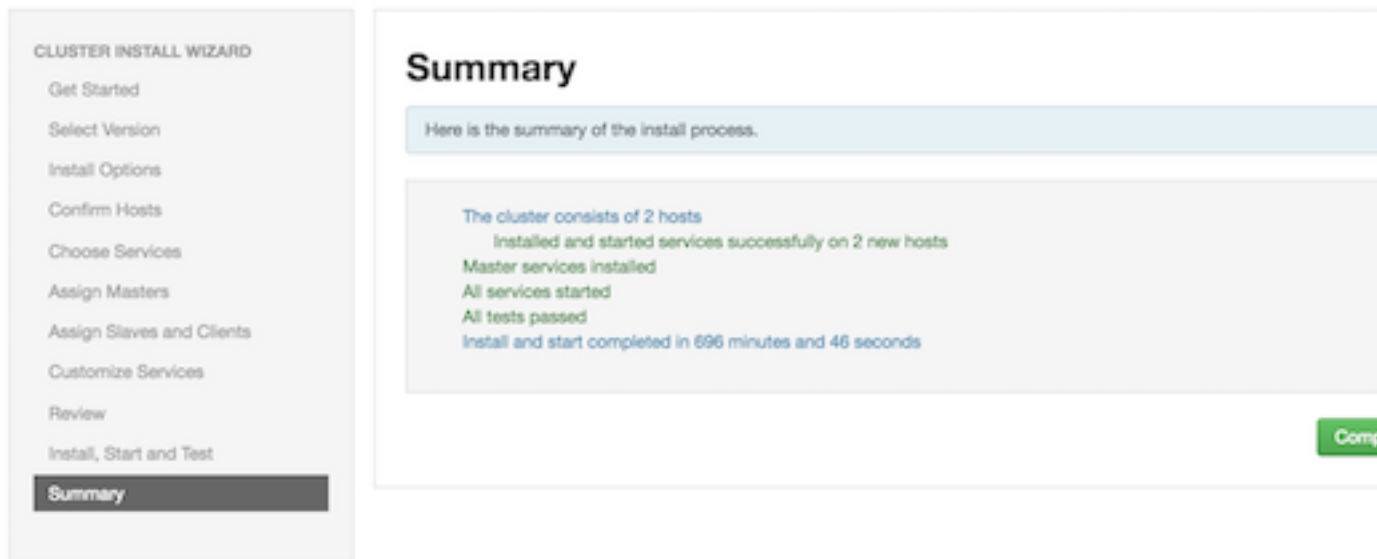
CLUSTER INSTALL WIZARD
Get Started
Select Version
Install Options
Confirm Hosts
Choose Services
Assign Masters
Assign Slaves and Clients
Customize Services
Review
Install, Start and Test
Summary

Summary

Here is the summary of the install process.

The cluster consists of 2 hosts
Installed and started services successfully on 2 new hosts
Master services installed
All services started
All tests passed
Install and start completed in 696 minutes and 46 seconds

Comp